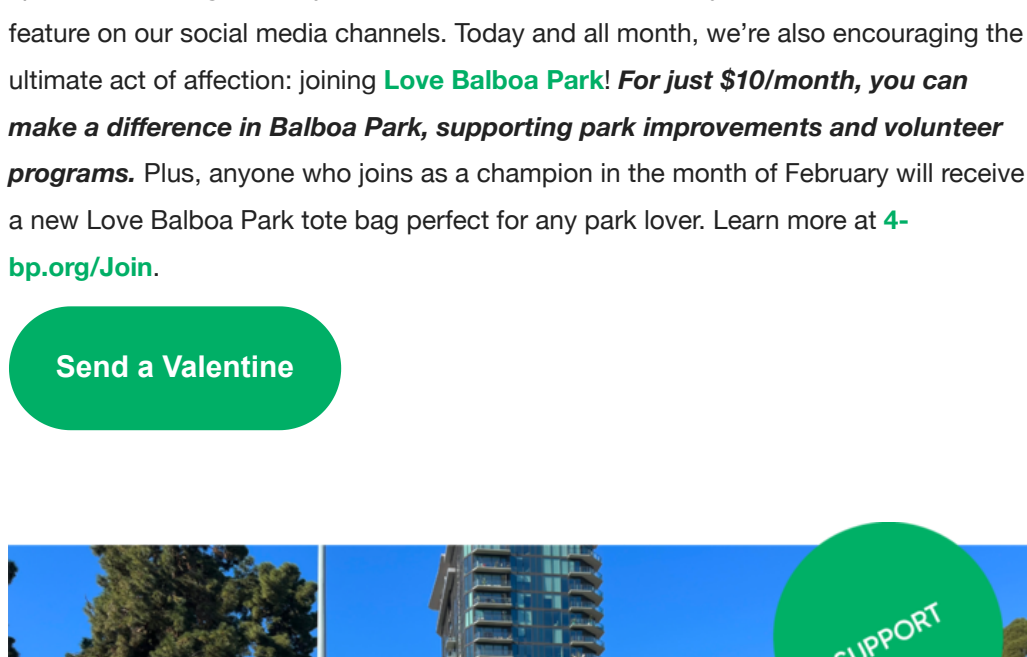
feature on our social media channels. Today and all month, we're also encouraging the ultimate act of affection: joining Love Balboa Park! For just \$10/month, you can make a difference in Balboa Park, supporting park improvements and volunteer programs. Plus, anyone who joins as a champion in the month of February will receive a new Love Balboa Park tote bag perfect for any park lover. Learn more at 4-bp.org/Join.

Send a Valentine

SUPPORT